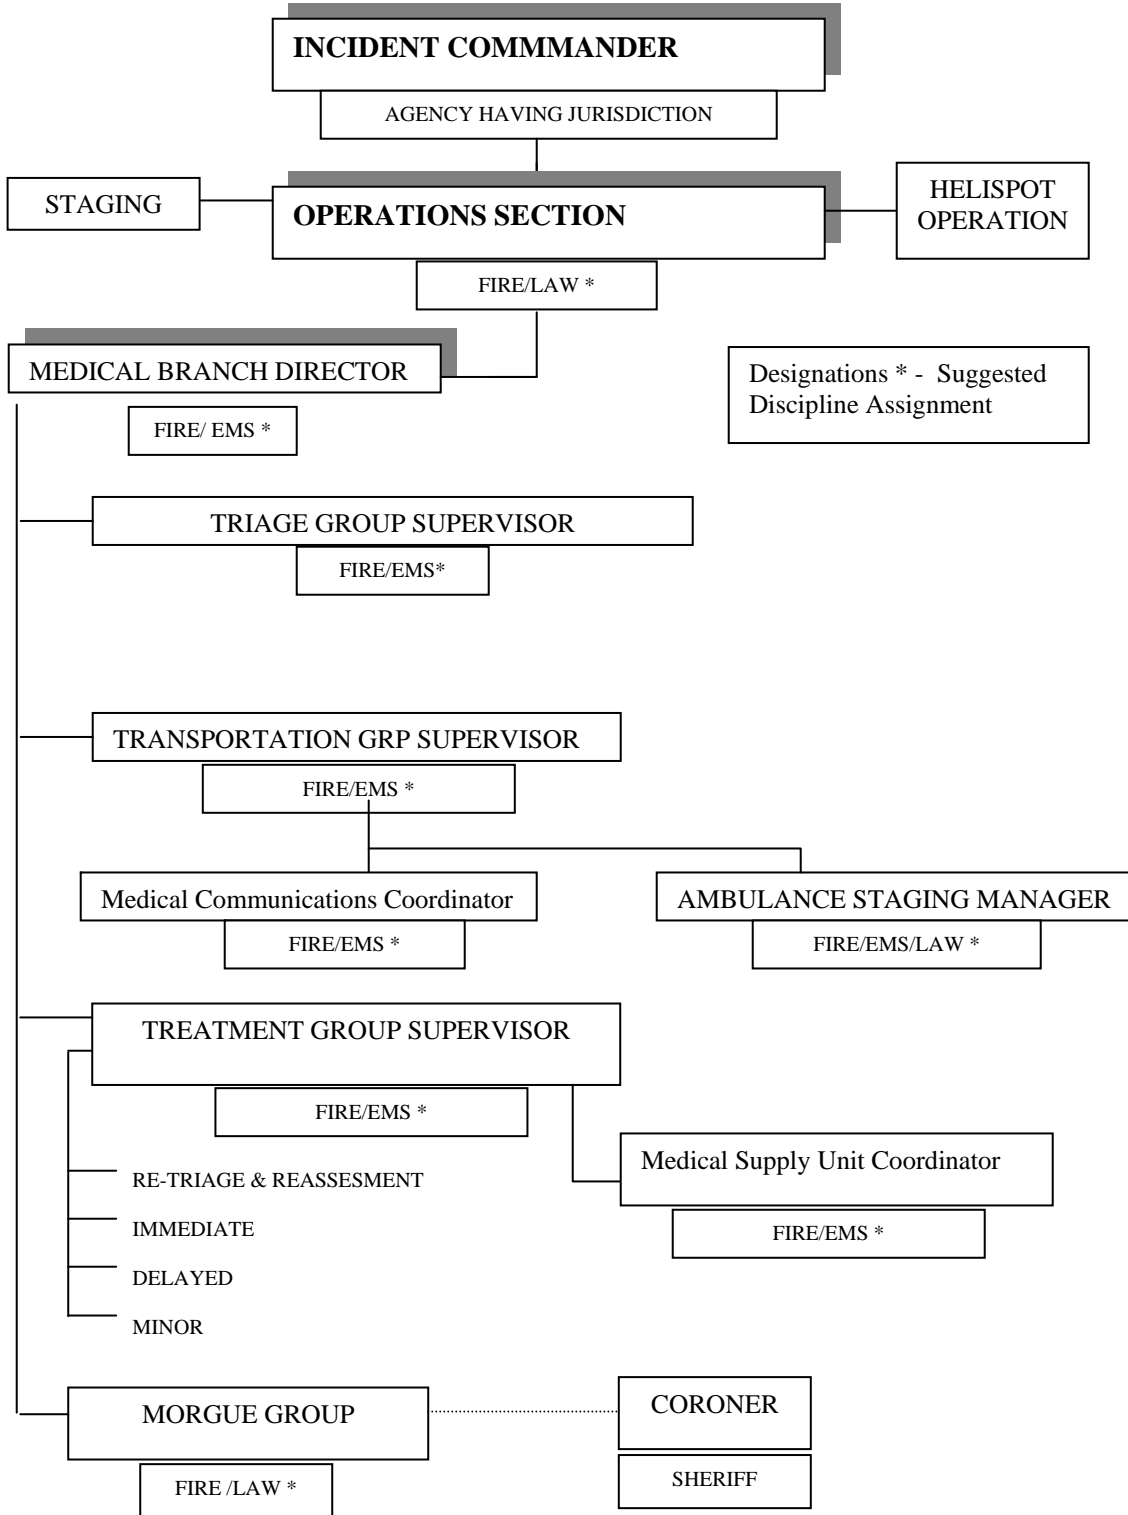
INCIDENT COMMANDER

AGENCY HAVING JURISDICTION

STAGING

OPERATIONS SECTION

HELISPOT OPERATION

FIRE/LAW *

MEDICAL BRANCH DIRECTOR

Designations * - Suggested Discipline Assignment

FIRE/ EMS *

TRIAGE GROUP SUPERVISOR

FIRE/EMS*

TRANSPORTATION GRP SUPERVISOR

FIRE/EMS *

Medical Communications Coordinator

FIRE/EMS *

AMBULANCE STAGING MANAGER

FIRE/EMS/LAW *

TREATMENT GROUP SUPERVISOR

FIRE/EMS *

Medical Supply Unit Coordinator

FIRE/EMS *

RE-TRIAGE & REASSESMENT

IMMEDIATE

DELAYED

MINOR

MORGUE GROUP

CORONER

SHERIFF

FIRE /LAW *